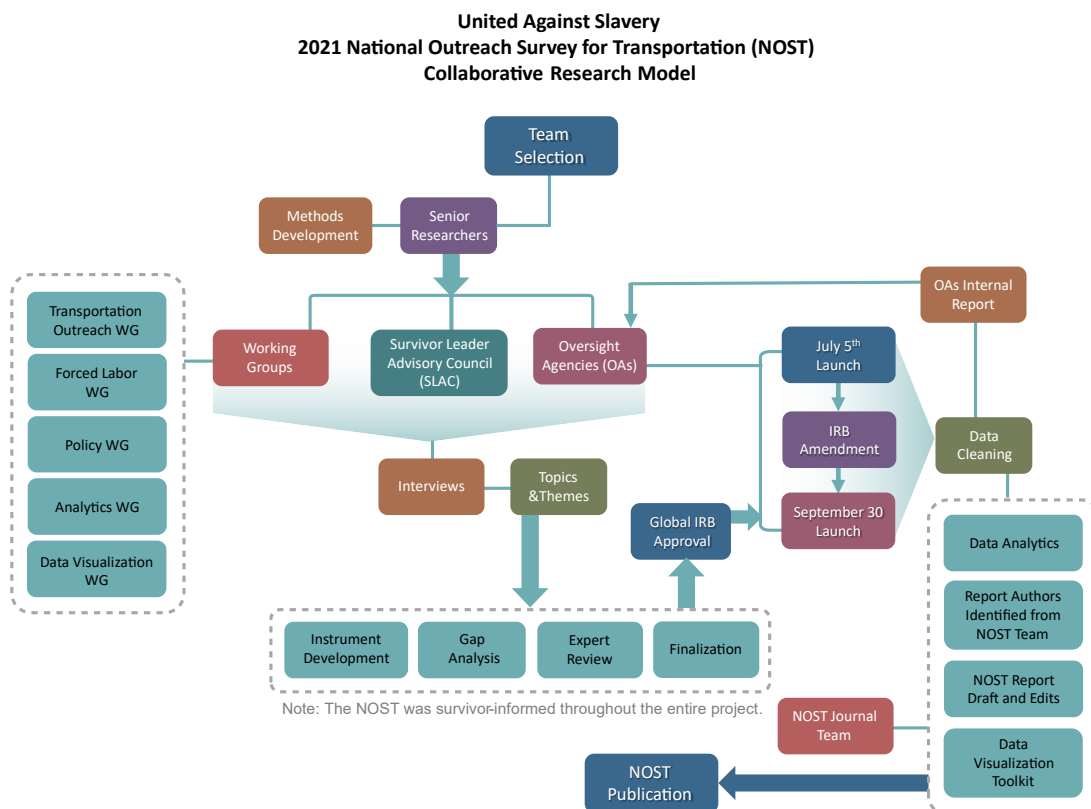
United Against Slavery
2021 National Outreach Survey for Transportation (NOST)
Collaborative Research Model

Team Selection

Methods Development

Senior Researchers

Transportation Outreach WG

Forced Labor WG

Policy WG

Analytics WG

Data Visualization WG

Working Groups

Survivor Leader Advisory Council (SLAC)

Oversight Agencies (OAs)

OAs Internal Report

July $5^{th}$ Launch

IRB Amendment

September 30 Launch

Data Cleaning

Interviews

Topics &Themes

Global IRB Approval

Instrument Development

Gap Analysis

Expert Review

Finalization

Note: The NOST was survivor-informed throughout the entire project.

Data Analytics

Report Authors Identified from NOST Team

NOST Report Draft and Edits

Data Visualization Toolkit

NOST Journal Team

NOST Publication